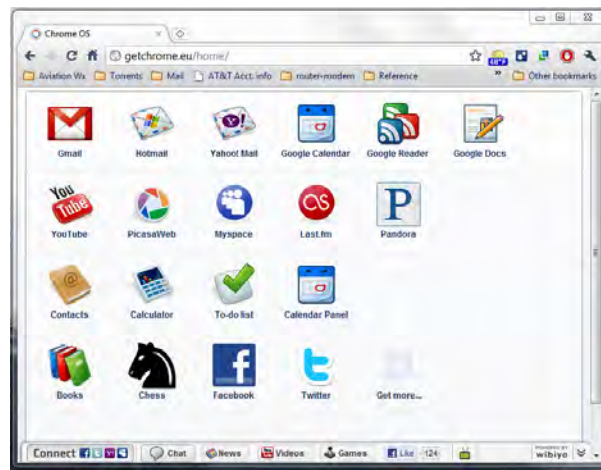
Chrome OS

getchrome.eu/home/

Aviation Wx | Torrents | Mail | AT&T Acct. info | router-modem | Reference | » | Other bookmarks

Gmail | Hotmail | Yahoo! Mail | Google Calendar | Google Reader | Google Docs

You Tube

YouTube | PicasaWeb | Myspace | Last.fm | Pandora

P

Contacts | Calculator | To-do list | Calendar Panel

Books | Chess | Facebook | Twitter | Get more...

Connect | Chat | News | Videos | Games | Like | 124 | wibiya